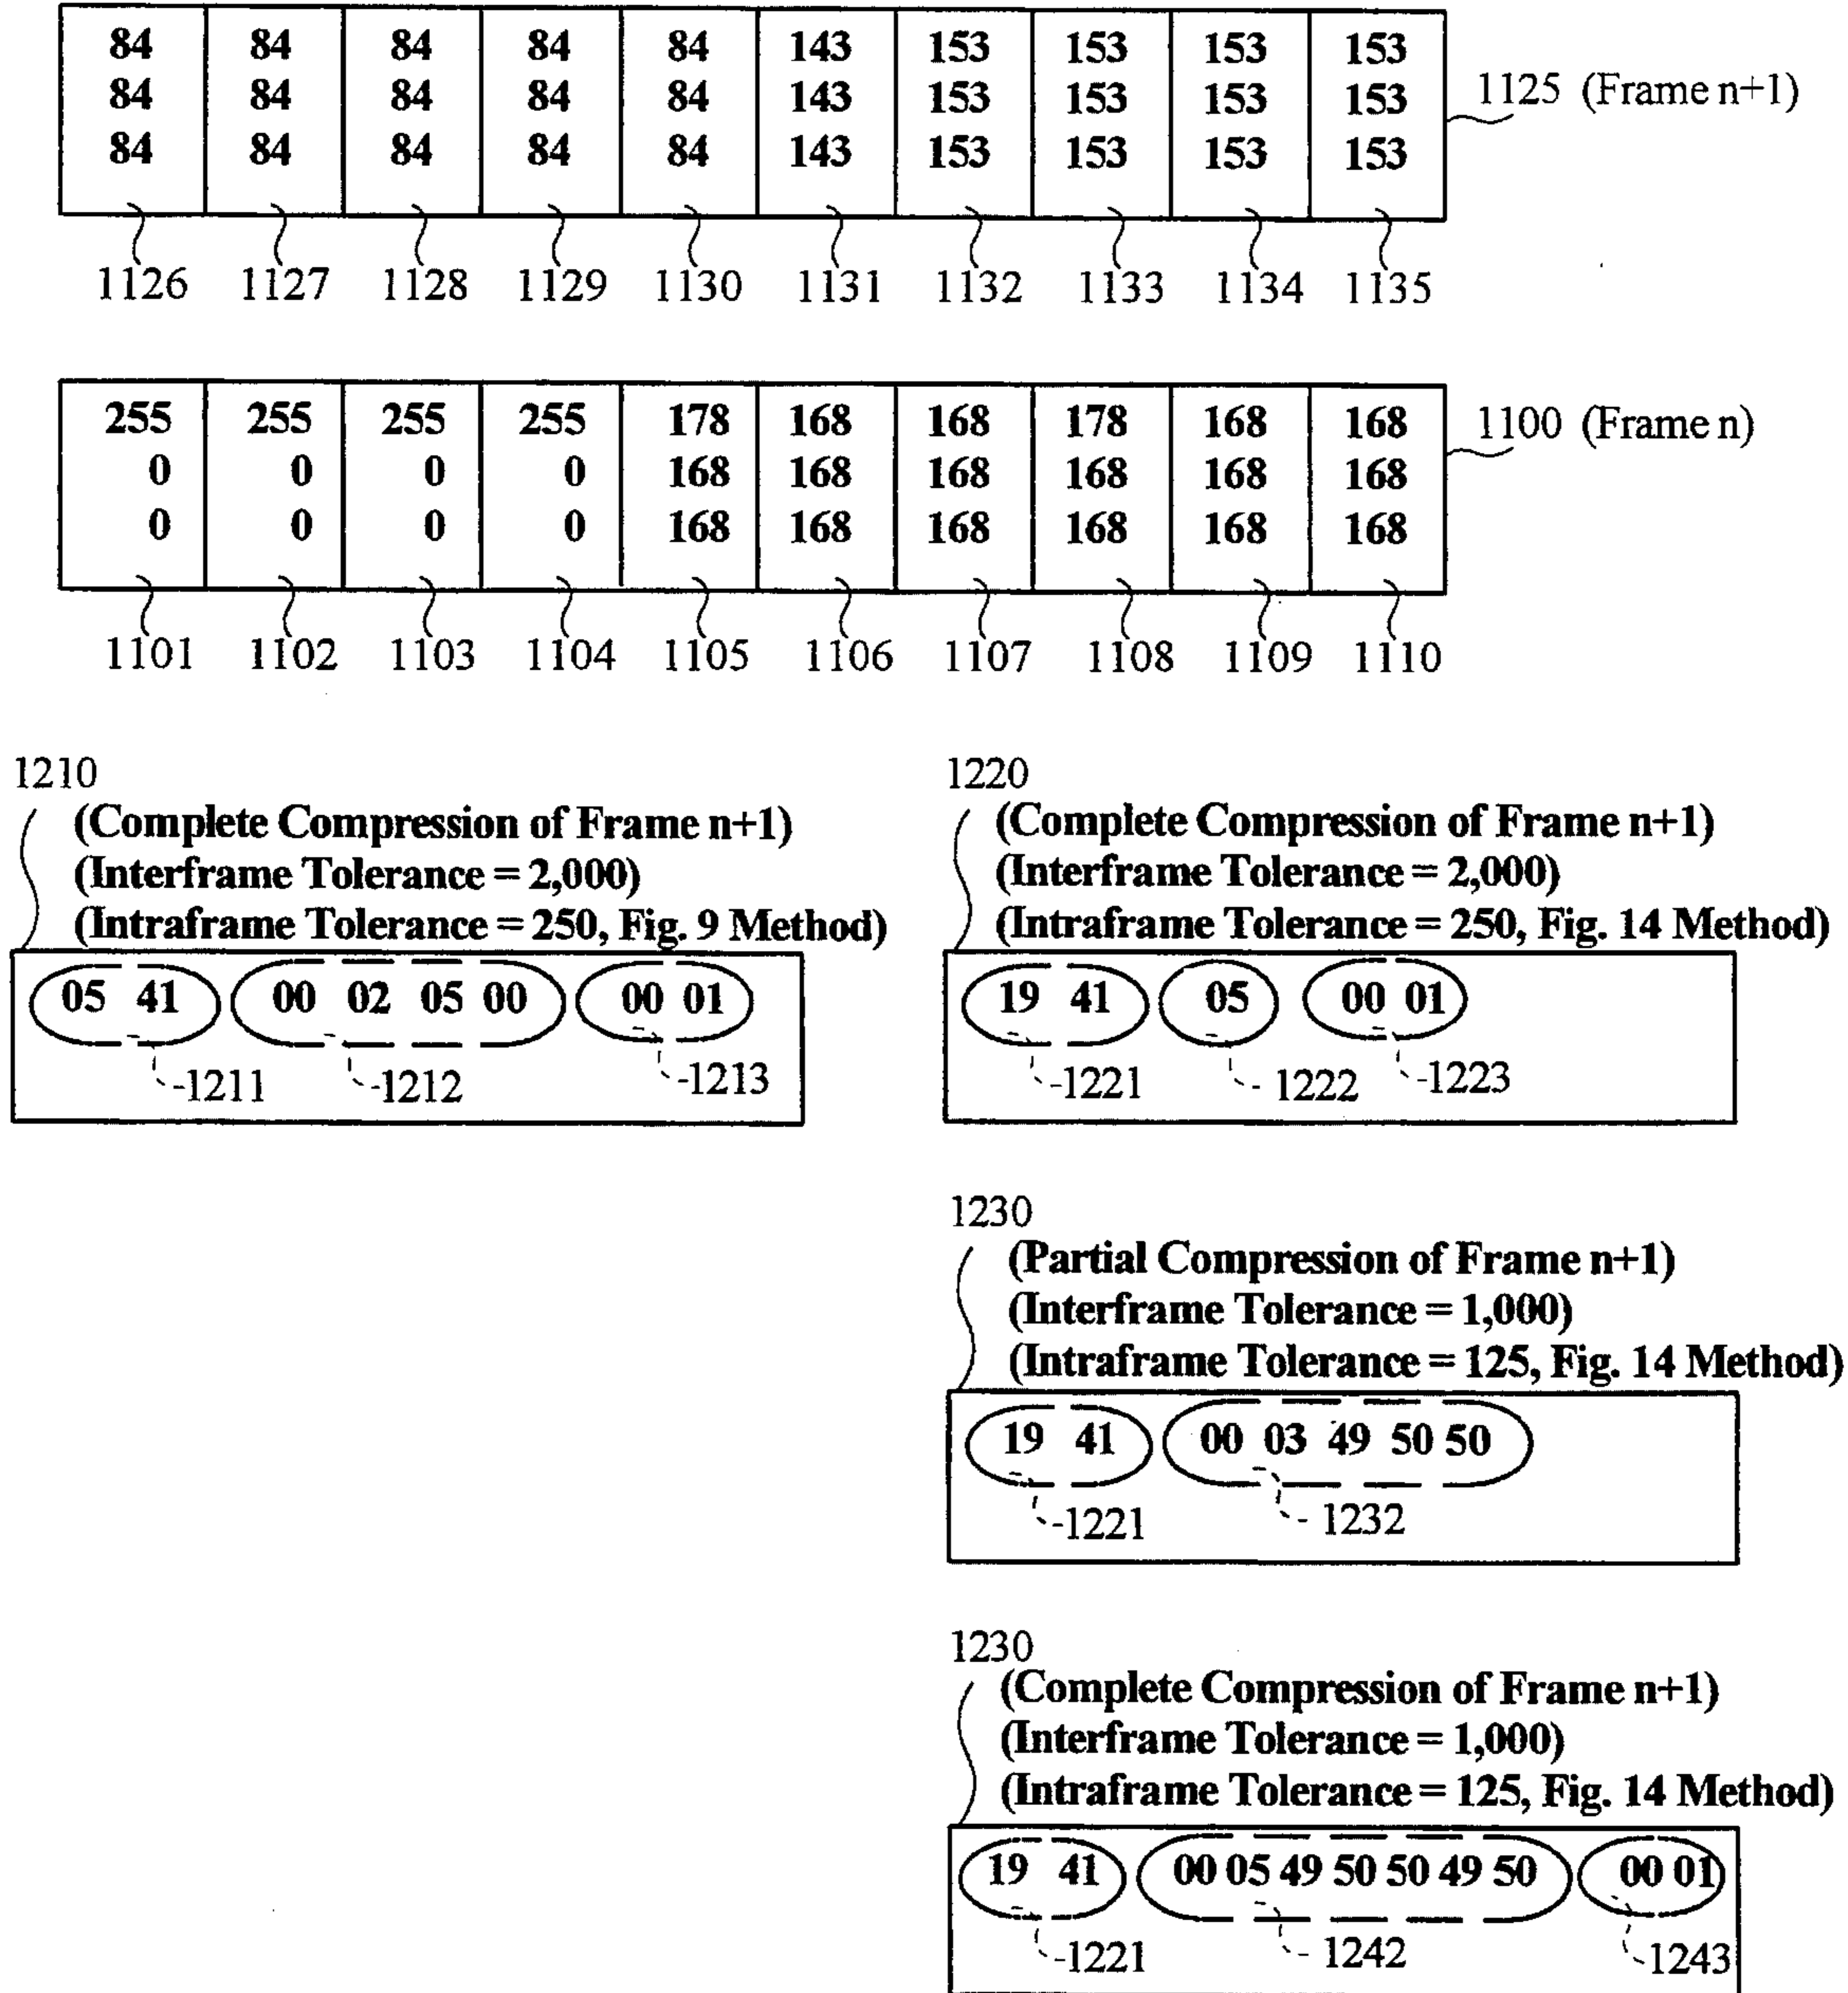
| 84 84 84 | 84 84 84 | 84 84 84 | 84 84 84 | 84 84 84 | 143 143 143 | 153 153 153 | 153 153 153 | 153 153 153 | 153 153 153 |
|---|---|---|---|---|---|---|---|---|---|

1125 (Frame n+1)

1126 1127 1128 1129 1130 1131 1132 1133 1134 1135

| 255 0 0 | 255 0 0 | 255 0 0 | 255 0 0 | 178 168 168 | 168 168 168 | 168 168 168 | 178 168 168 | 168 168 168 | 168 168 168 |
|---|---|---|---|---|---|---|---|---|---|

1100 (Frame n)

1101 1102 1103 1104 1105 1106 1107 1108 1109 1110

1210
(Complete Compression of Frame n+1)
(Interframe Tolerance = 2,000)
(Intraframe Tolerance = 250, Fig. 9 Method)

05 41 00 02 05 00 00 01
-1211 -1212 -1213

1220
(Complete Compression of Frame n+1)
(Interframe Tolerance = 2,000)
(Intraframe Tolerance = 250, Fig. 14 Method)

19 41 05 00 01
-1221 1222 -1223

1230
(Partial Compression of Frame n+1)
(Interframe Tolerance = 1,000)
(Intraframe Tolerance = 125, Fig. 14 Method)

19 41 00 03 49 50 50
-1221 1232

1230
(Complete Compression of Frame n+1)
(Interframe Tolerance = 1,000)
(Intraframe Tolerance = 125, Fig. 14 Method)

19 41 00 05 49 50 50 49 50 00 01
-1221 1242 1243